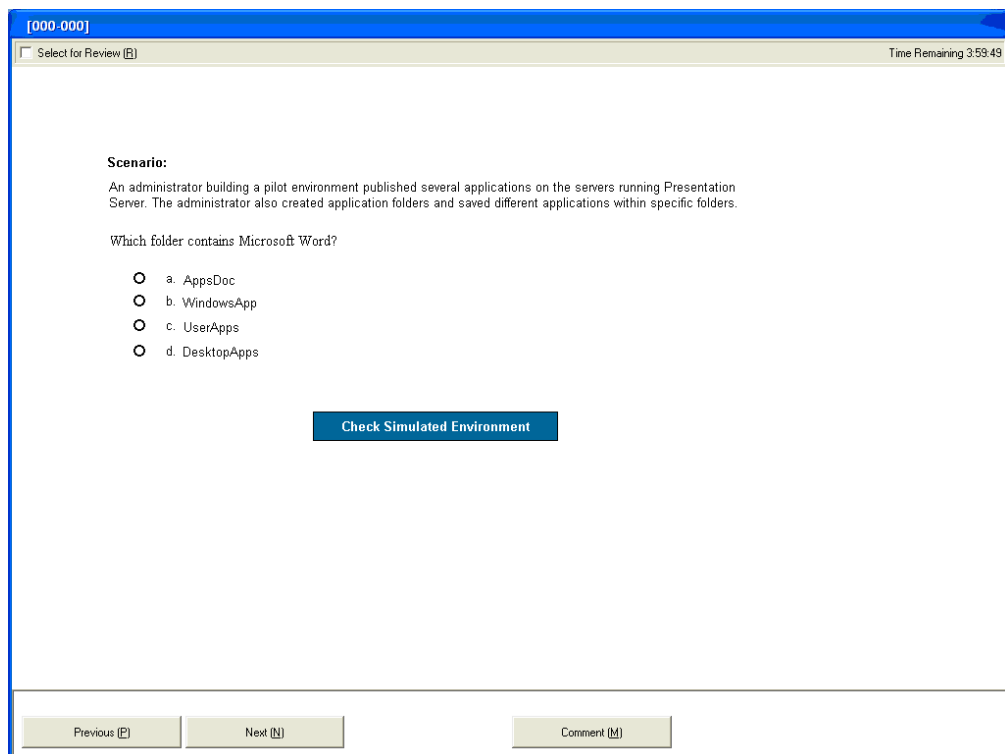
[000-000]

Select for Review (R)

Time Remaining 3:59:49

**Scenario:**

An administrator building a pilot environment published several applications on the servers running Presentation Server. The administrator also created application folders and saved different applications within specific folders.

Which folder contains Microsoft Word?

a. AppsDoc
b. WindowsApp
c. UserApps
d. DesktopApps

Check Simulated Environment

Previous (P) Next (N) Comment (M)